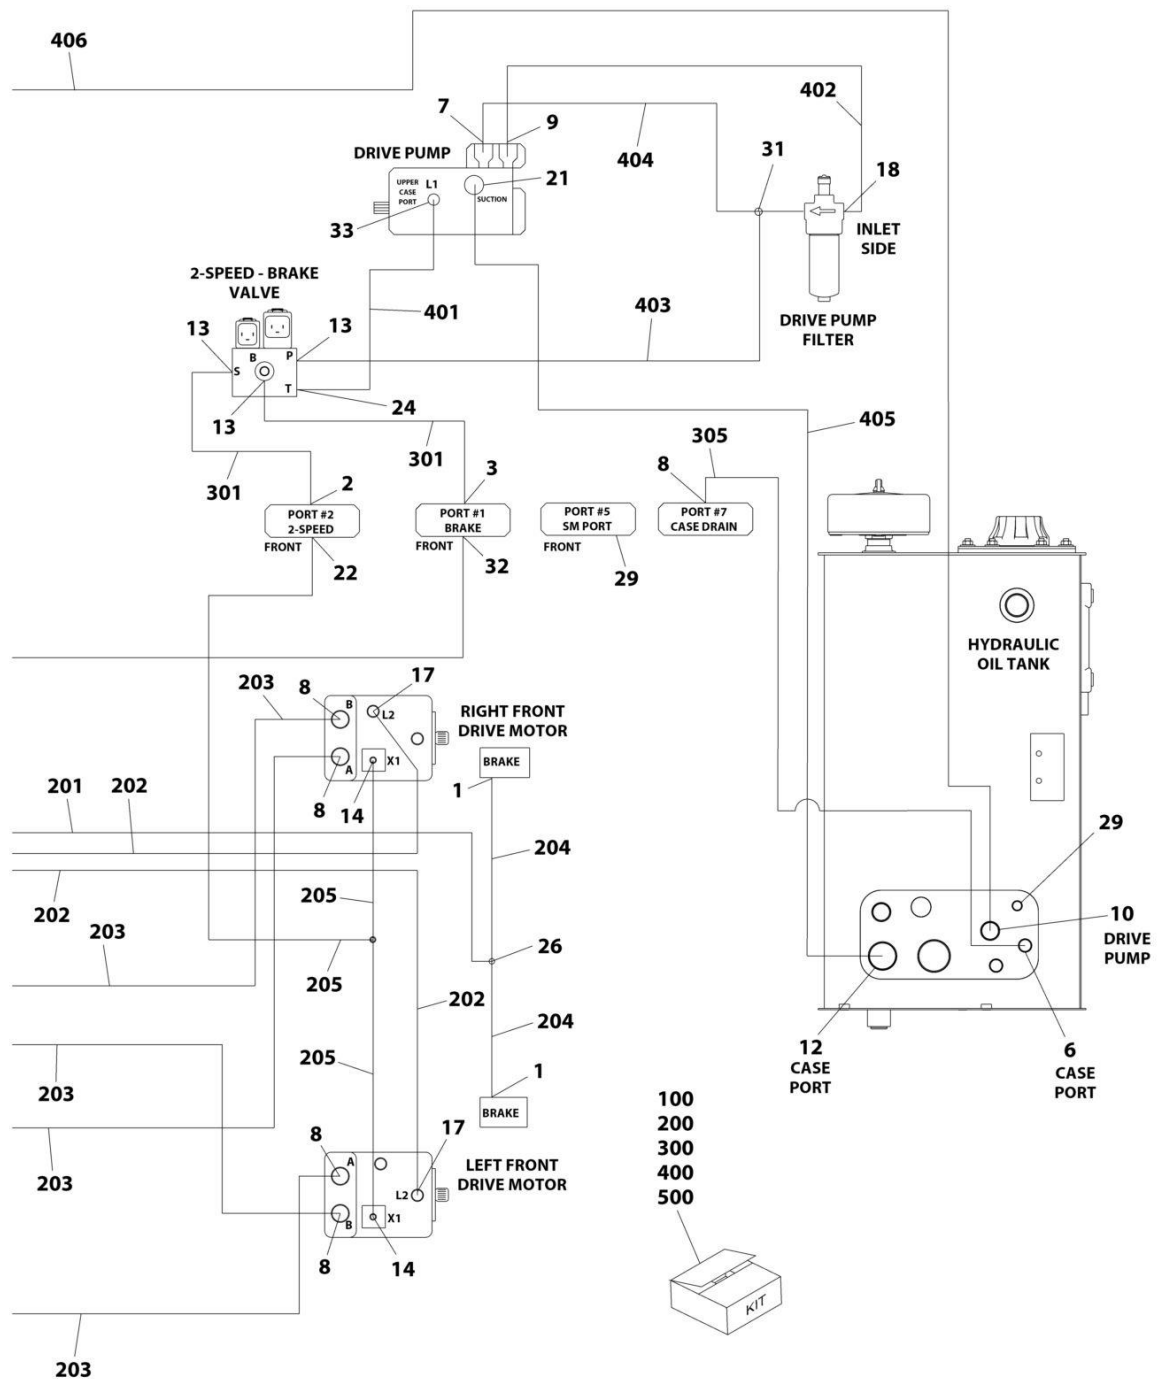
406

7
9
402
DRIVE PUMP
404
31
18
UPPER CASE PORT
L1
21
SUCTION
33
INLET SIDE

2-SPEED - BRAKE VALVE
401
403
13
13
DRIVE PUMP FILTER
B
P
S
T
13
24
405
301
305
3
8
301
2
PORT #2 2-SPEED
FRONT
PORT #1 BRAKE
FRONT
PORT #5 SM PORT
FRONT
PORT #7 CASE DRAIN
22
32
29

HYDRAULIC OIL TANK

203
8
17
B
L2
RIGHT FRONT DRIVE MOTOR
A
X1
BRAKE
1
201
202
8
14
204
29
202
203
205
26
10
DRIVE PUMP
205
202
204
203
205
12
CASE PORT
6
CASE PORT
1
BRAKE
203
8
17
A
LEFT FRONT DRIVE MOTOR
L2
B
X1
8
14
100
200
300
400
500
KIT
203